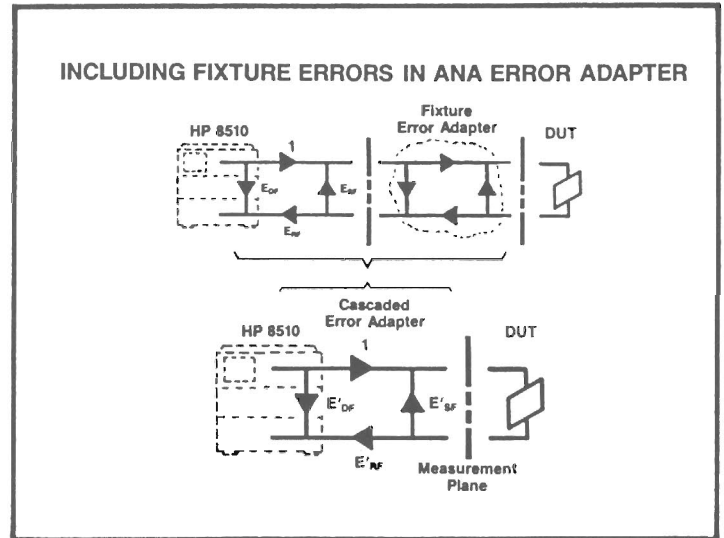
INCLUDING FIXTURE ERRORS IN ANA ERROR ADAPTER

HP 8510

1

$E_{DF}$

$E_{SF}$

$E_{RF}$

Fixture Error Adapter

DUT

Cascaded Error Adapter

HP 8510

1

$E'_{DF}$

$E'_{SF}$

$E'_{RF}$

DUT

Measurement Plane